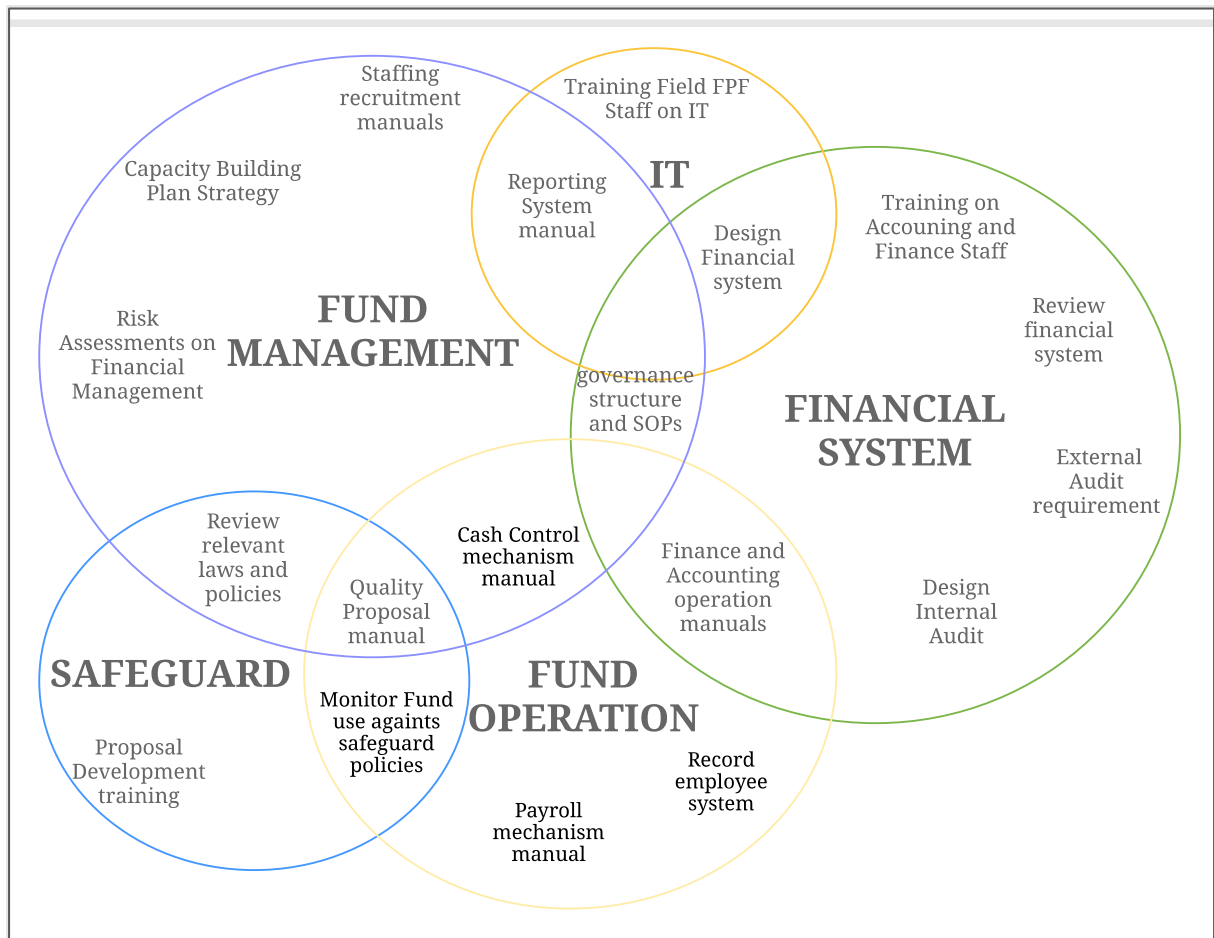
Staffing recruitment manuals

Training Field FPF Staff on IT

Capacity Building Plan Strategy

Reporting System manual

IT

Design Financial system

Training on Accouning and Finance Staff

Review financial system

Risk Assessments on Financial Management

FUND MANAGEMENT

governance structure and SOPs

FINANCIAL SYSTEM

External Audit requirement

Review relevant laws and policies

Cash Control mechanism manual

Finance and Accounting operation manuals

Quality Proposal manual

Design Internal Audit

SAFEGUARD

FUND OPERATION

Monitor Fund use againts safeguard policies

Proposal Development training

Record employee system

Payroll mechanism manual